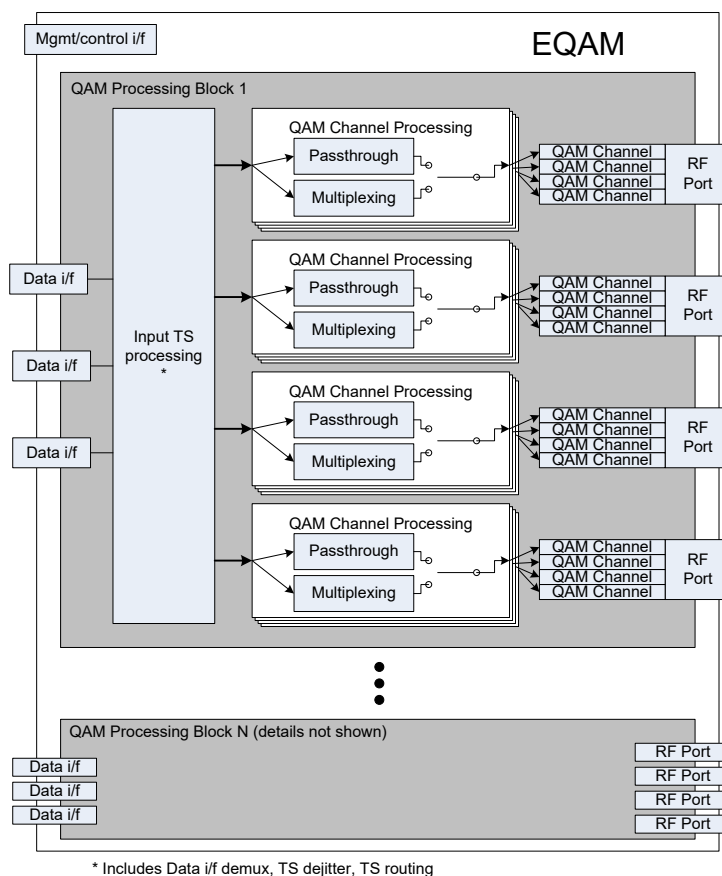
Mgmt/control i/f

EQAM

QAM Processing Block 1

Data i/f

Data i/f

Data i/f

Input TS processing
*

QAM Channel Processing
Passthrough
Multiplexing

QAM Channel
QAM Channel
QAM Channel
QAM Channel
RF Port

QAM Channel Processing
Passthrough
Multiplexing

QAM Channel
QAM Channel
QAM Channel
QAM Channel
RF Port

QAM Channel Processing
Passthrough
Multiplexing

QAM Channel
QAM Channel
QAM Channel
QAM Channel
RF Port

QAM Channel Processing
Passthrough
Multiplexing

QAM Channel
QAM Channel
QAM Channel
QAM Channel
RF Port

QAM Processing Block N (details not shown)

Data i/f
Data i/f
Data i/f

RF Port
RF Port
RF Port
RF Port

* Includes Data i/f demux, TS dejitter, TS routing